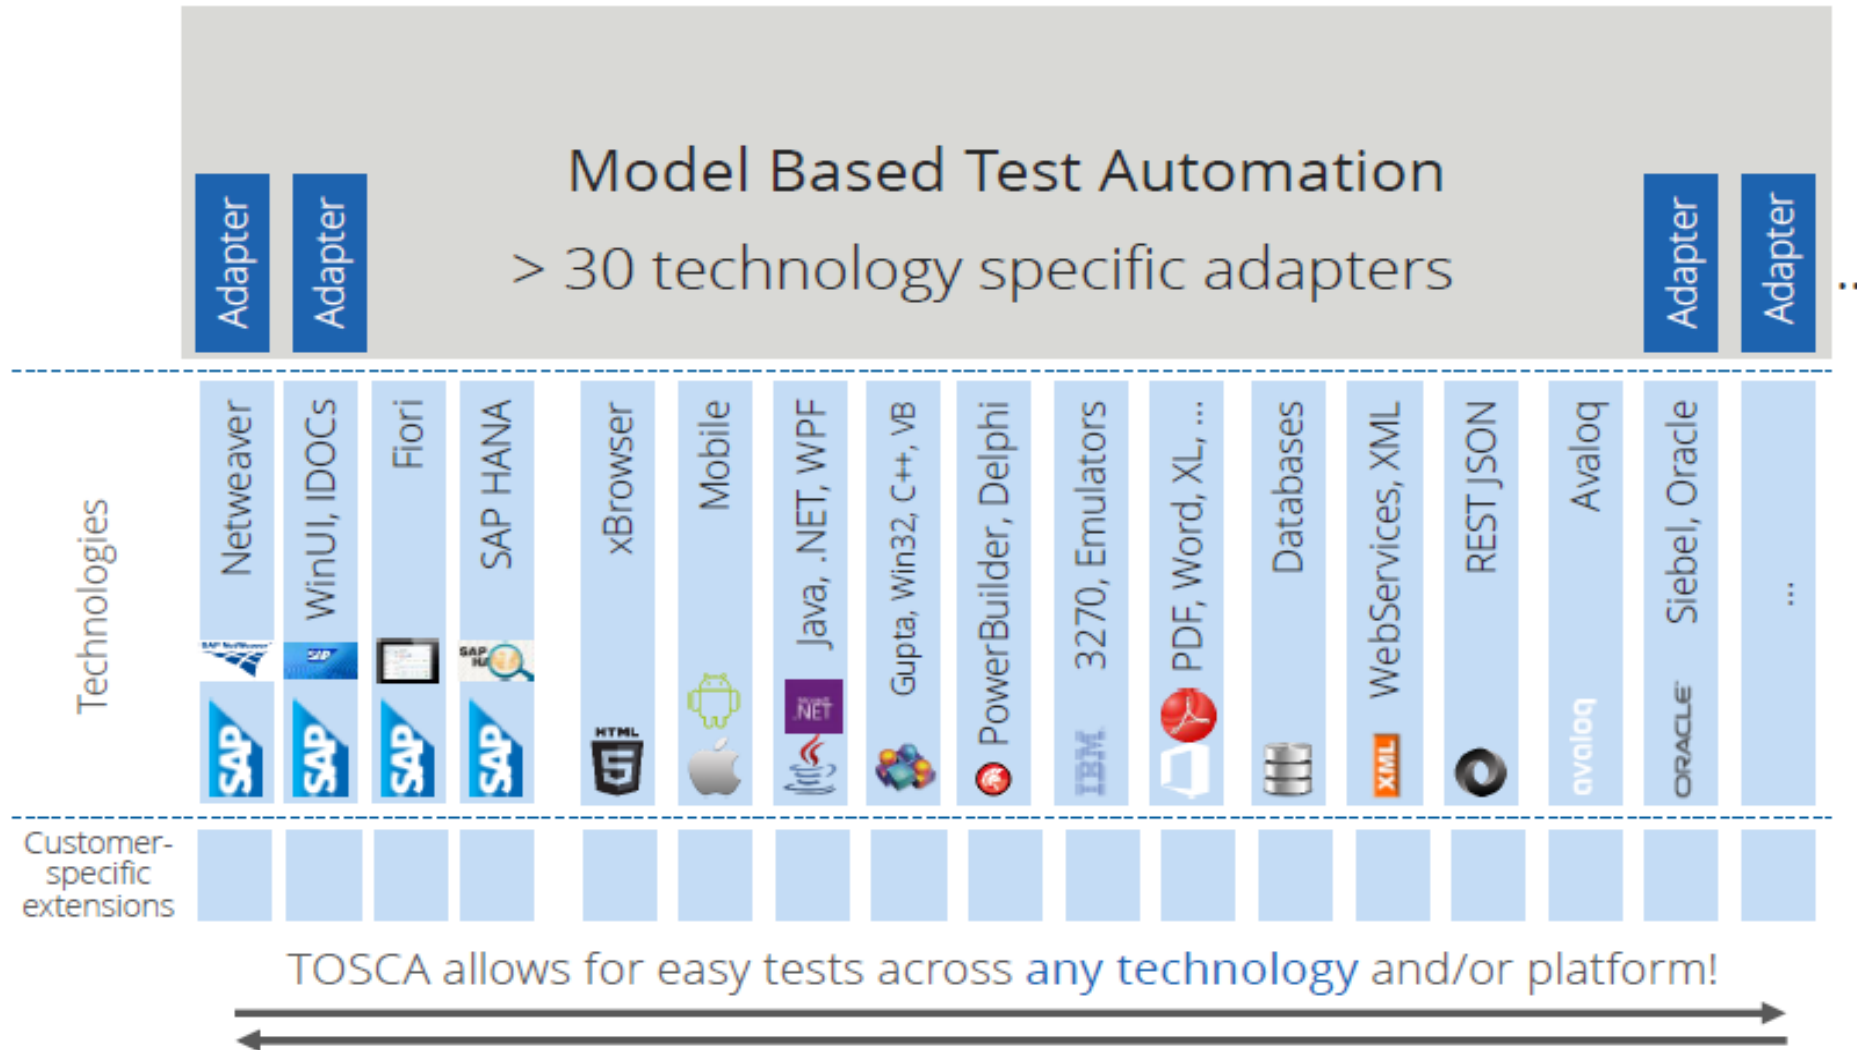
Adapter

Adapter

Model Based Test Automation

> 30 technology specific adapters

Adapter

Adapter

...

Technologies

Netweaver

SAP

WinUI, IDOCs

SAP

SAP

Fiori

SAP

SAP HANA

SAP

xBrowser

HTML 5

Mobile

Java, .NET, WPF

.NET

Gupta, Win32, C++, VB

PowerBuilder, Delphi

3270, Emulators

IBM

PDF, Word, XL, ...

Databases

WebServices, XML

XML

REST JSON

Avaloq

avaloq

Siebel, Oracle

ORACLE

...

Customer-specific extensions

TOSCA allows for easy tests across any technology and/or platform!